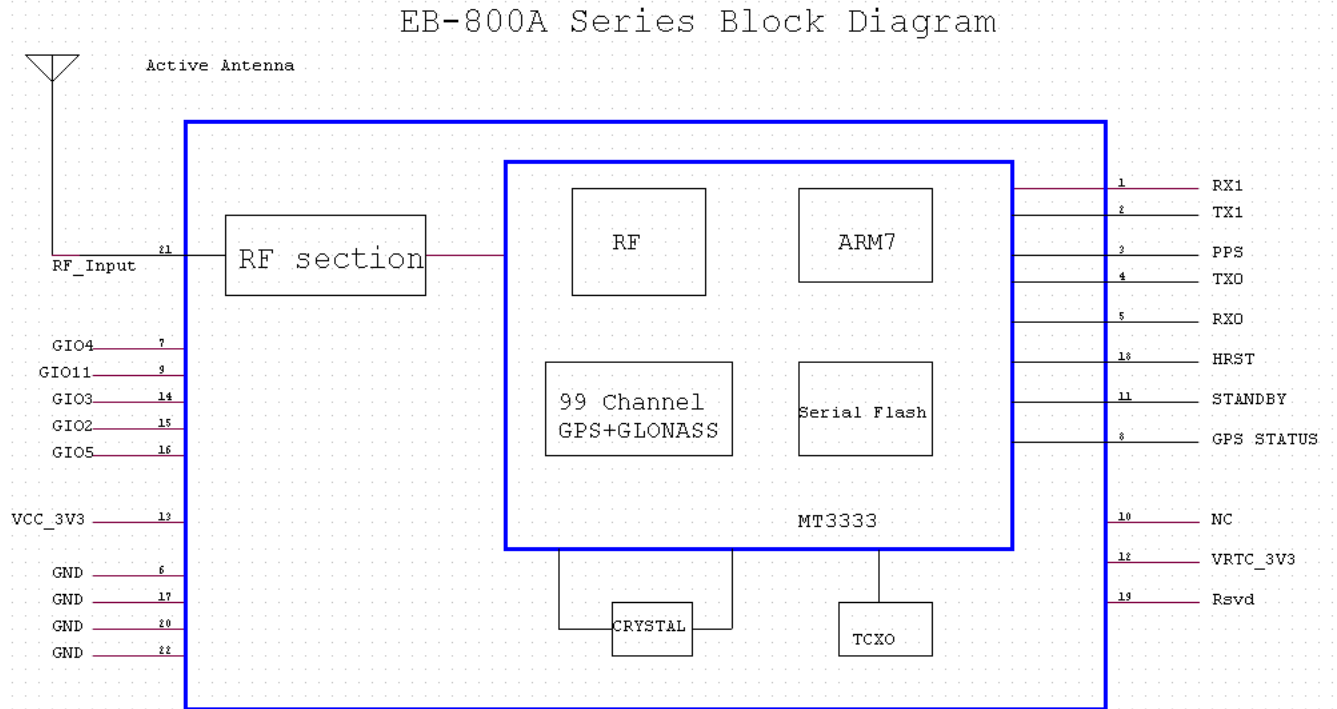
EB-800A Series Block Diagram

Active Antenna

RF_Input 21

RF section

RF

ARM7

99 Channel GPS+GLONASS

Serial Flash

MT3333

CRYSTAL

TCXO

GIO4 7
GIO11 9
GIO3 14
GIO2 15
GIO5 16

VCC_3V3 13

GND 6
GND 17
GND 20
GND 22

1 RX1
2 TX1
3 PPS
4 TXO
5 RXO
18 HRST
11 STANDBY
8 GPS STATUS
10 NC
12 VRTC_3V3
19 Rsvd